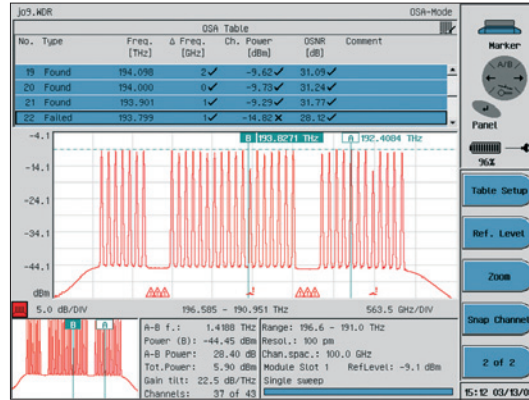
jo9.WDR

OSA-Mode

OSA Table

| No. | Type | Freq. [THz] | Δ Freq. [GHz] | Ch. Power [dBm] | OSNR [dB] | Comment |
|---|---|---|---|---|---|---|
| 19 | Found | 194.098 | 2✓ | -9.62✓ | 31.09✓ | |
| 20 | Found | 194.000 | 0✓ | -9.73✓ | 31.24✓ | |
| 21 | Found | 193.901 | 1✓ | -9.29✓ | 31.77✓ | |
| 22 | Failed | 193.799 | 1✓ | -14.82✗ | 28.12✓ | |

-4.1
-14.1
-24.1
-34.1
-44.1
dBm

B 193.8271 THz
A 192.4084 THz

5.0 dB/DIV
196.585 - 190.951 THz
563.5 GHz/DIV

B A

A-B f.: 1.4188 THz
Power (B): -44.45 dBm
A-B Power: 28.40 dB
Tot.Power: 5.90 dBm
Gain tilt: 22.5 dB/THz
Channels: 37 of 43

Range: 196.6 - 191.0 THz
Resol.: 100 pm
Chan.spac.: 100.0 GHz
Module Slot 1 RefLevel: -9.1 dBm
Single sweep

Marker
A/B
Panel
96%
Table Setup
Ref. Level
Zoom
Snap Channel
2 of 2
15:12 03/13/0